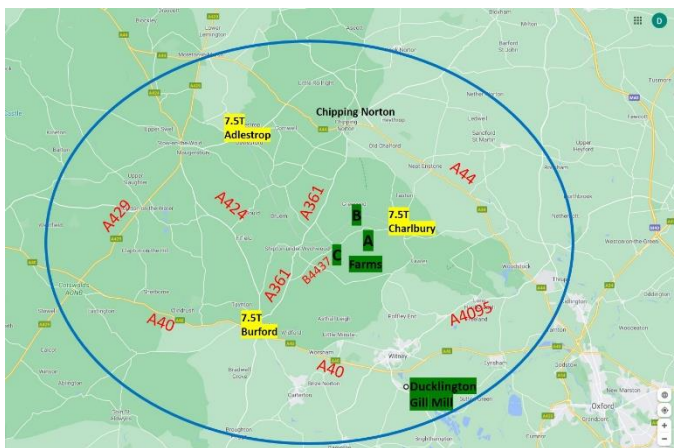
7.5T
Adlestrop

Chipping Norton

A44

A429

A424

A361

B

7.5T
Charlbury

A

C

B4437

Farms

A361

A40

7.5T
Burford

A4095

A40

Ducklington
Gill Mill

Chipping Norton
Old Chalford
Witney
Woodstock
Oxford